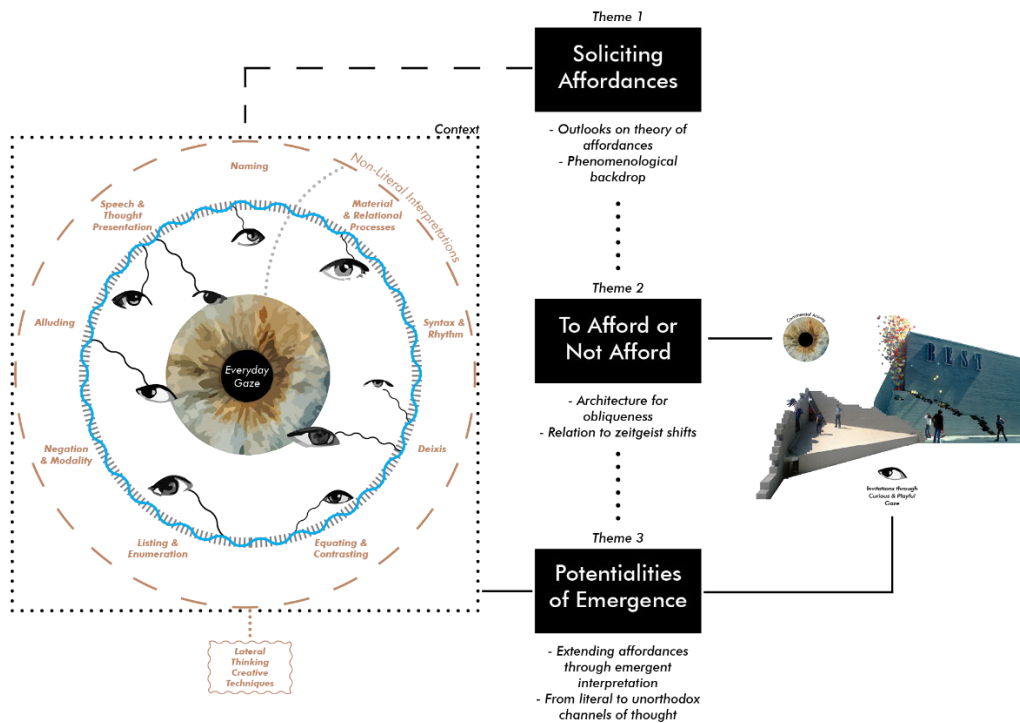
Context

Naming

Non-Literal Interpretations

Speech & Thought Presentation

Material & Relational Processes

Alluding

Syntax & Rhythm

Everyday Gaze

Negation & Modality

Deixis

Listing & Enumeration

Equating & Contrasting

Lateral Thinking Creative Techniques

Theme 1

Soliciting Affordances

- Outlooks on theory of affordances
- Phenomenological backdrop

Theme 2

To Afford or Not Afford

- Architecture for obliqueness
- Relation to zeitgeist shifts

Theme 3

Potentialities of Emergence

- Extending affordances through emergent interpretation
- From literal to unorthodox channels of thought

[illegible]

BEST

Invitations through Curious & Playful Gaze